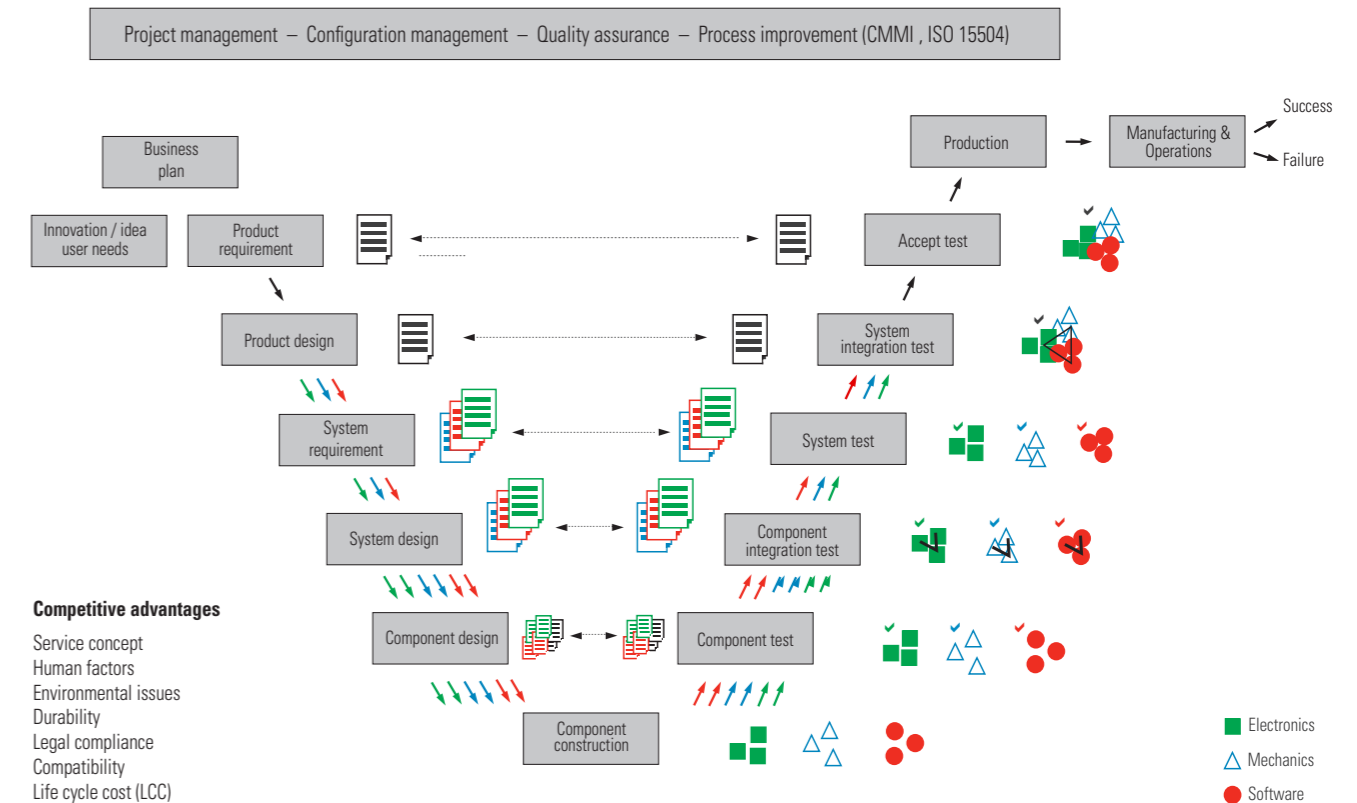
Project management – Configuration management – Quality assurance – Process improvement (CMMI , ISO 15504)

Business plan

Innovation / idea user needs

Product requirement

Product design

System requirement

System design

Component design

Component construction

Component test

Component integration test

System test

System integration test

Accept test

Production

Manufacturing & Operations

Success

Failure

Competitive advantages

Service concept
Human factors
Environmental issues
Durability
Legal compliance
Compatibility
Life cycle cost (LCC)

Electronics

Mechanics

Software